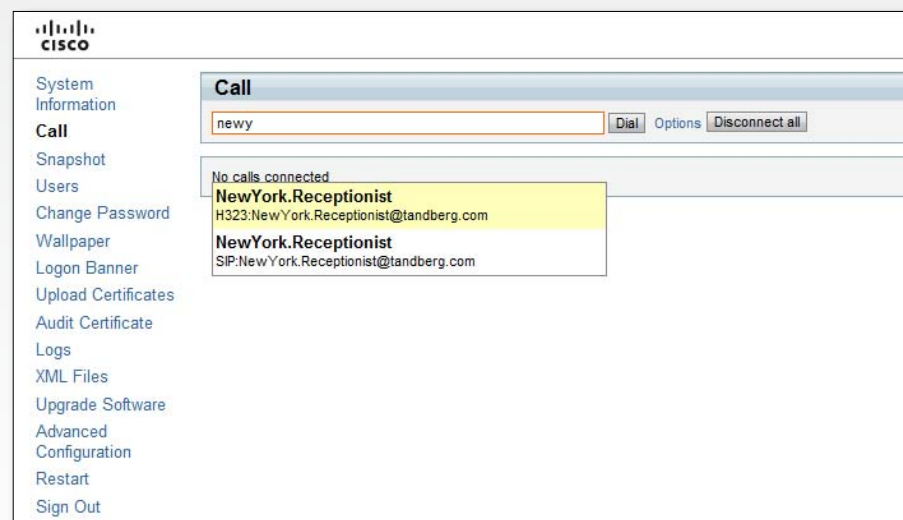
CISCO

System Information
Call
Snapshot
Users
Change Password
Wallpaper
Logon Banner
Upload Certificates
Audit Certificate
Logs
XML Files
Upgrade Software
Advanced Configuration
Restart
Sign Out

Call

newy

Dial Options Disconnect all

No calls connected

NewYork.Receptionist
H323:NewYork.Receptionist@tandberg.com

NewYork.Receptionist
SIP:NewYork.Receptionist@tandberg.com